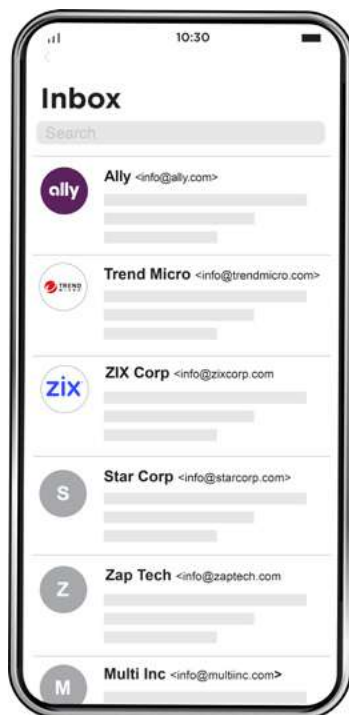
10:30

Inbox

Search

ally

Ally <info@ally.com>

TREND

Trend Micro <info@trendmicro.com>

zix

ZIX Corp <info@zixcorp.com

S

Star Corp <info@starcorp.com>

Z

Zap Tech <info@zaptech.com

M

Multi Inc <info@multiinc.com>